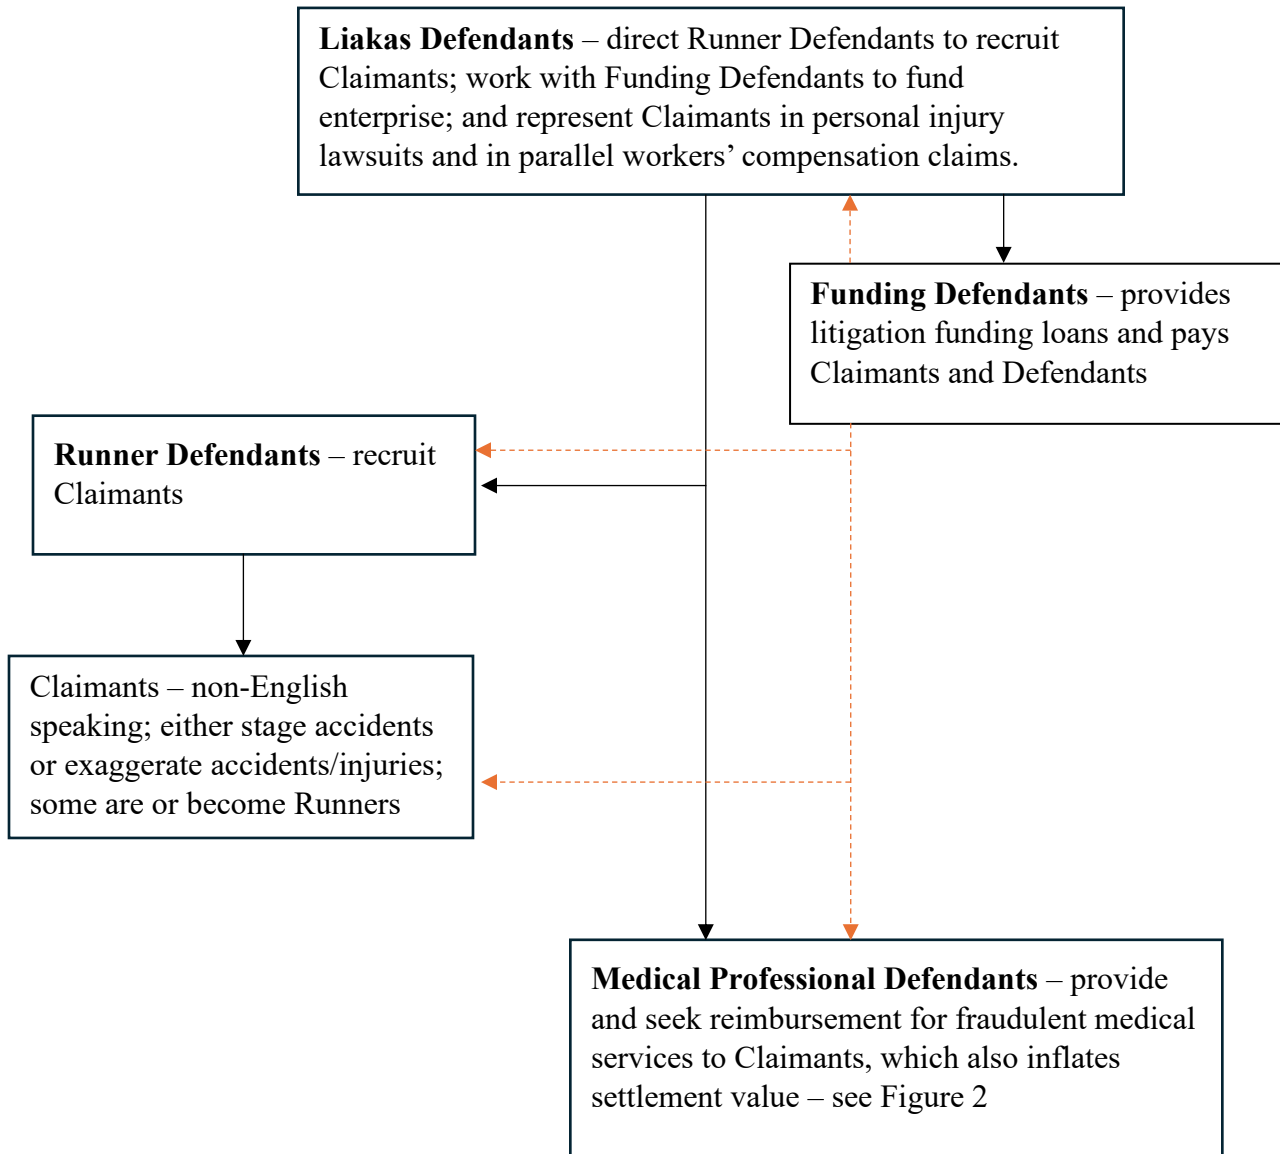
**Liakas Defendants** – direct Runner Defendants to recruit Claimants; work with Funding Defendants to fund enterprise; and represent Claimants in personal injury lawsuits and in parallel workers' compensation claims.

**Funding Defendants** – provides litigation funding loans and pays Claimants and Defendants

**Runner Defendants** – recruit Claimants

Claimants – non-English speaking; either stage accidents or exaggerate accidents/injuries; some are or become Runners

**Medical Professional Defendants** – provide and seek reimbursement for fraudulent medical services to Claimants, which also inflates settlement value – see Figure 2